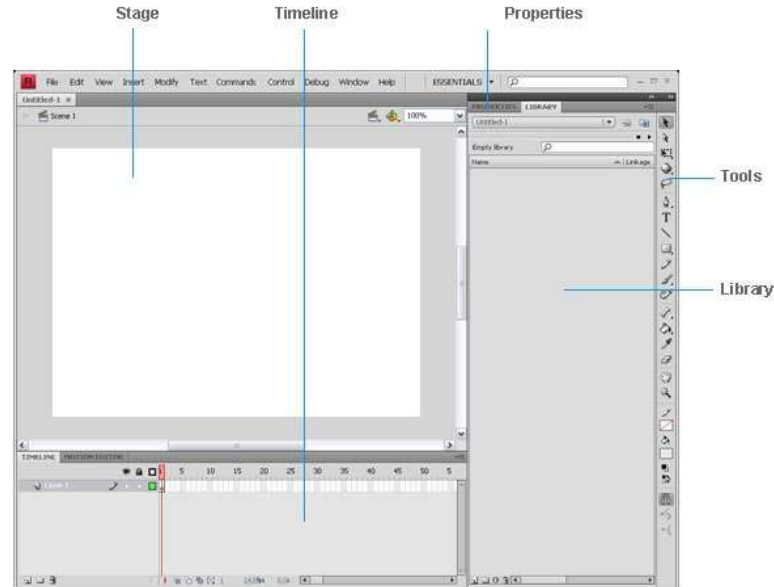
Stage

Timeline

Properties

Fl File Edit View Insert Modify Text Commands Control Debug Window Help

ESSENTIALS

Untitled-1

Scene 1

100%

PROPERTIES LIBRARY

Untitled-1

Empty library

Name

Linkage

Tools

Library

TIMELINE MOTION EDITOR

5 10 15 20 25 30 35 40 45 50 5

Layer 1

1 24.0fps 0.0s